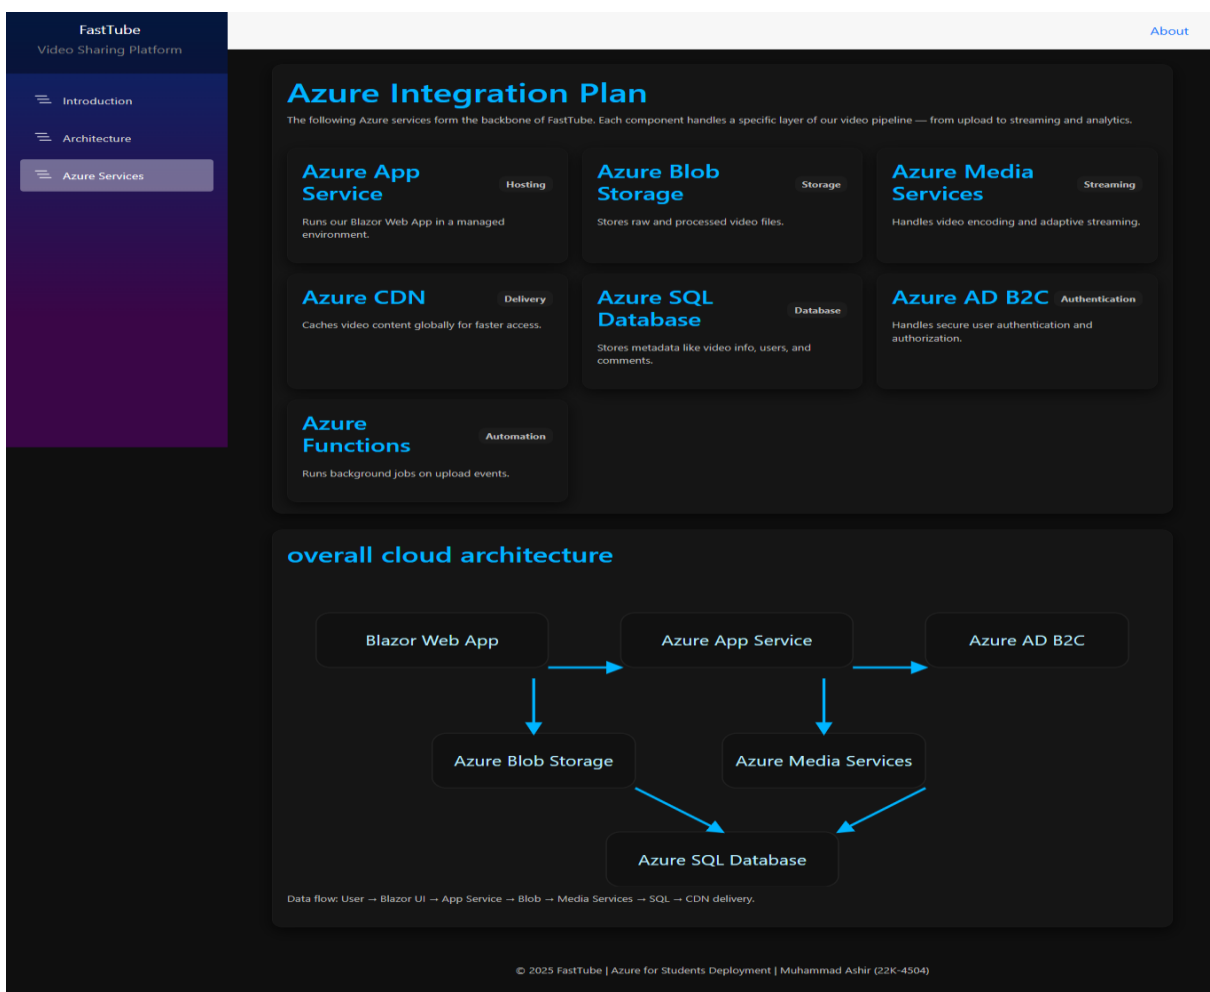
FastTube
Video Sharing Platform

Introduction
Architecture
Azure Services

About

Azure Integration Plan

The following Azure services form the backbone of FastTube. Each component handles a specific layer of our video pipeline — from upload to streaming and analytics.

Azure App Service
Hosting
Runs our Blazor Web App in a managed environment.

Azure Blob Storage
Storage
Stores raw and processed video files.

Azure Media Services
Streaming
Handles video encoding and adaptive streaming.

Azure CDN
Delivery
Caches video content globally for faster access.

Azure SQL Database
Database
Stores metadata like video info, users, and comments.

Azure AD B2C
Authentication
Handles secure user authentication and authorization.

Azure Functions
Automation
Runs background jobs on upload events.

overall cloud architecture

Blazor Web App
Azure App Service
Azure AD B2C
Azure Blob Storage
Azure Media Services
Azure SQL Database

Data flow: User → Blazor UI → App Service → Blob → Media Services → SQL → CDN delivery.

© 2025 FastTube | Azure for Students Deployment | Muhammad Ashir (22K-4504)